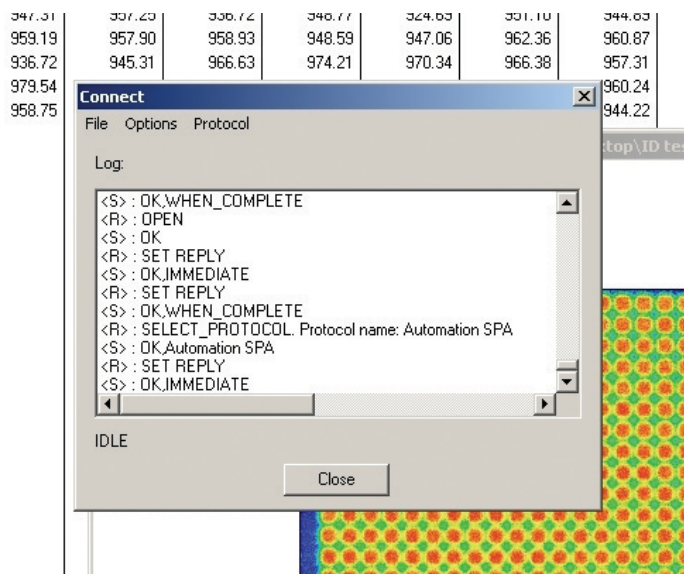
| 947.31 | 957.25 | 936.72 | 948.77 | 924.65 | 951.10 | 944.65 |
|---|---|---|---|---|---|---|
| 959.19 | 957.90 | 958.93 | 948.59 | 947.06 | 962.36 | 960.87 |
| 936.72 | 945.31 | 966.63 | 974.21 | 970.34 | 966.38 | 957.31 |
| 979.54 | | | | | | 960.24 |
| 958.75 | | | | | | 944.22 |

Connect

File Options Protocol

Log:

<S> : OK,WHEN_COMPLETE
<R> : OPEN
<S> : OK
<R> : SET REPLY
<S> : OK,IMMEDIATE
<R> : SET REPLY
<S> : OK,WHEN_COMPLETE
<R> : SELECT_PROTOCOL. Protocol name: Automation SPA
<S> : OK,Automation SPA
<R> : SET REPLY
<S> : OK,IMMEDIATE

IDLE

Close

ctop\ID te